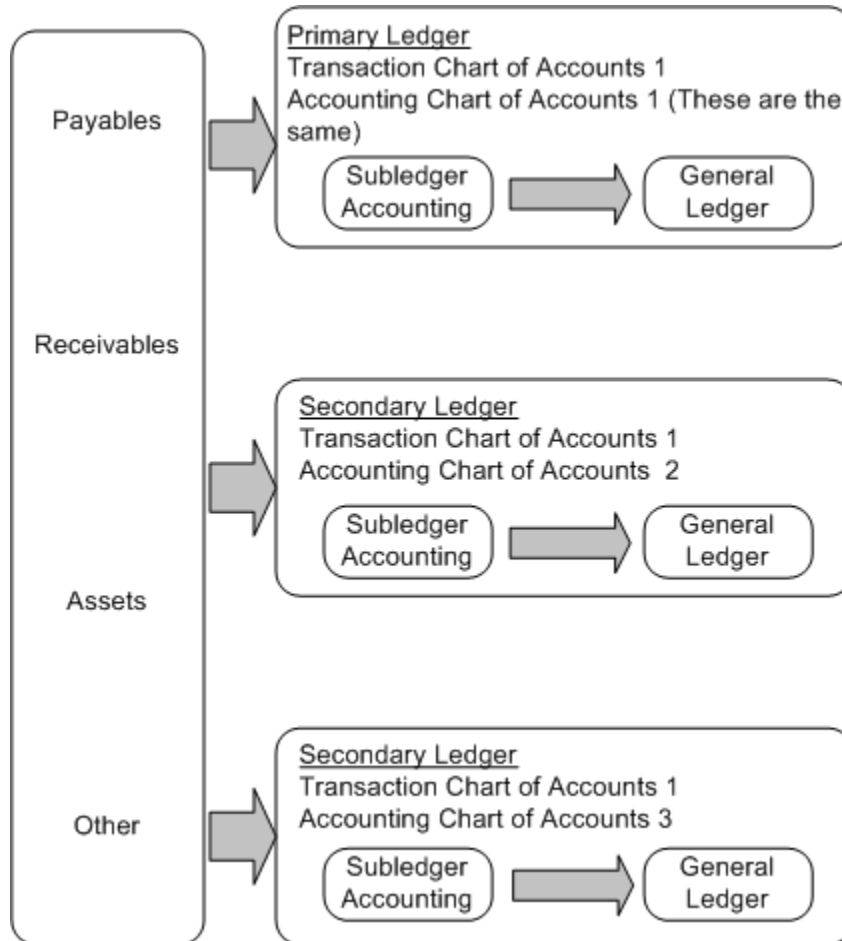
Payables

Receivables

Assets

Other

Primary Ledger
Transaction Chart of Accounts 1
Accounting Chart of Accounts 1 (These are the same)

Subledger Accounting

General Ledger

Secondary Ledger
Transaction Chart of Accounts 1
Accounting Chart of Accounts 2

Subledger Accounting

General Ledger

Secondary Ledger
Transaction Chart of Accounts 1
Accounting Chart of Accounts 3

Subledger Accounting

General Ledger